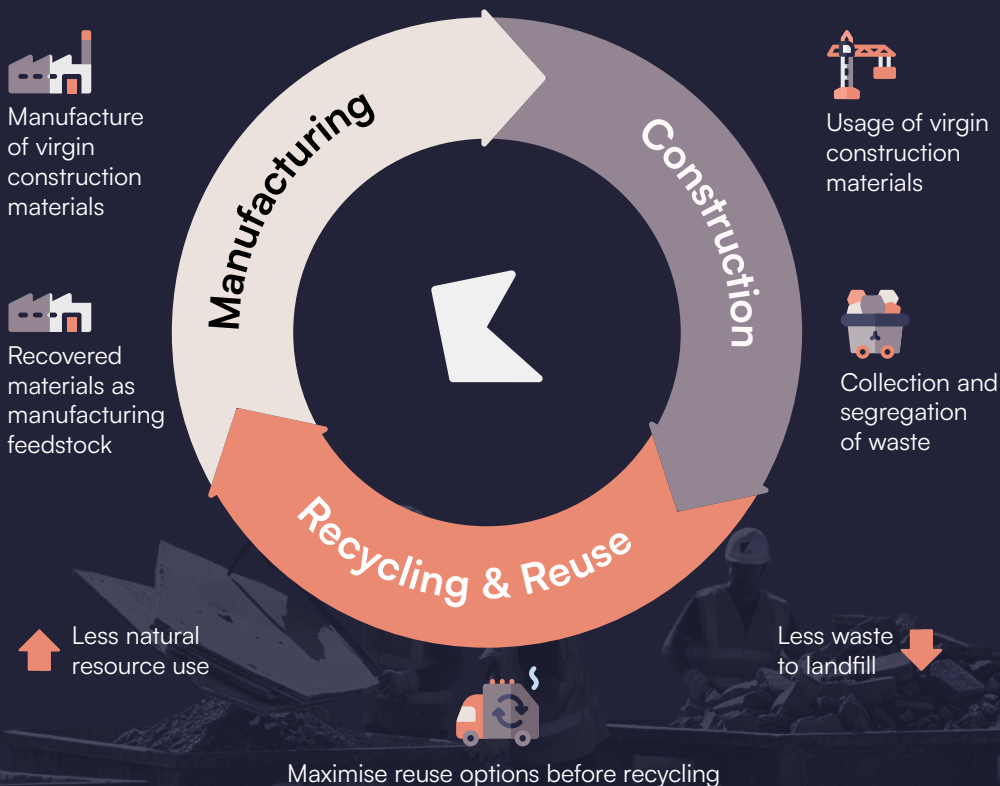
Manufacture of virgin construction materials

Manufacturing

Construction

Usage of virgin construction materials

Recovered materials as manufacturing feedstock

Collection and segregation of waste

Recycling & Reuse

Less natural resource use

Less waste to landfill

Maximise reuse options before recycling